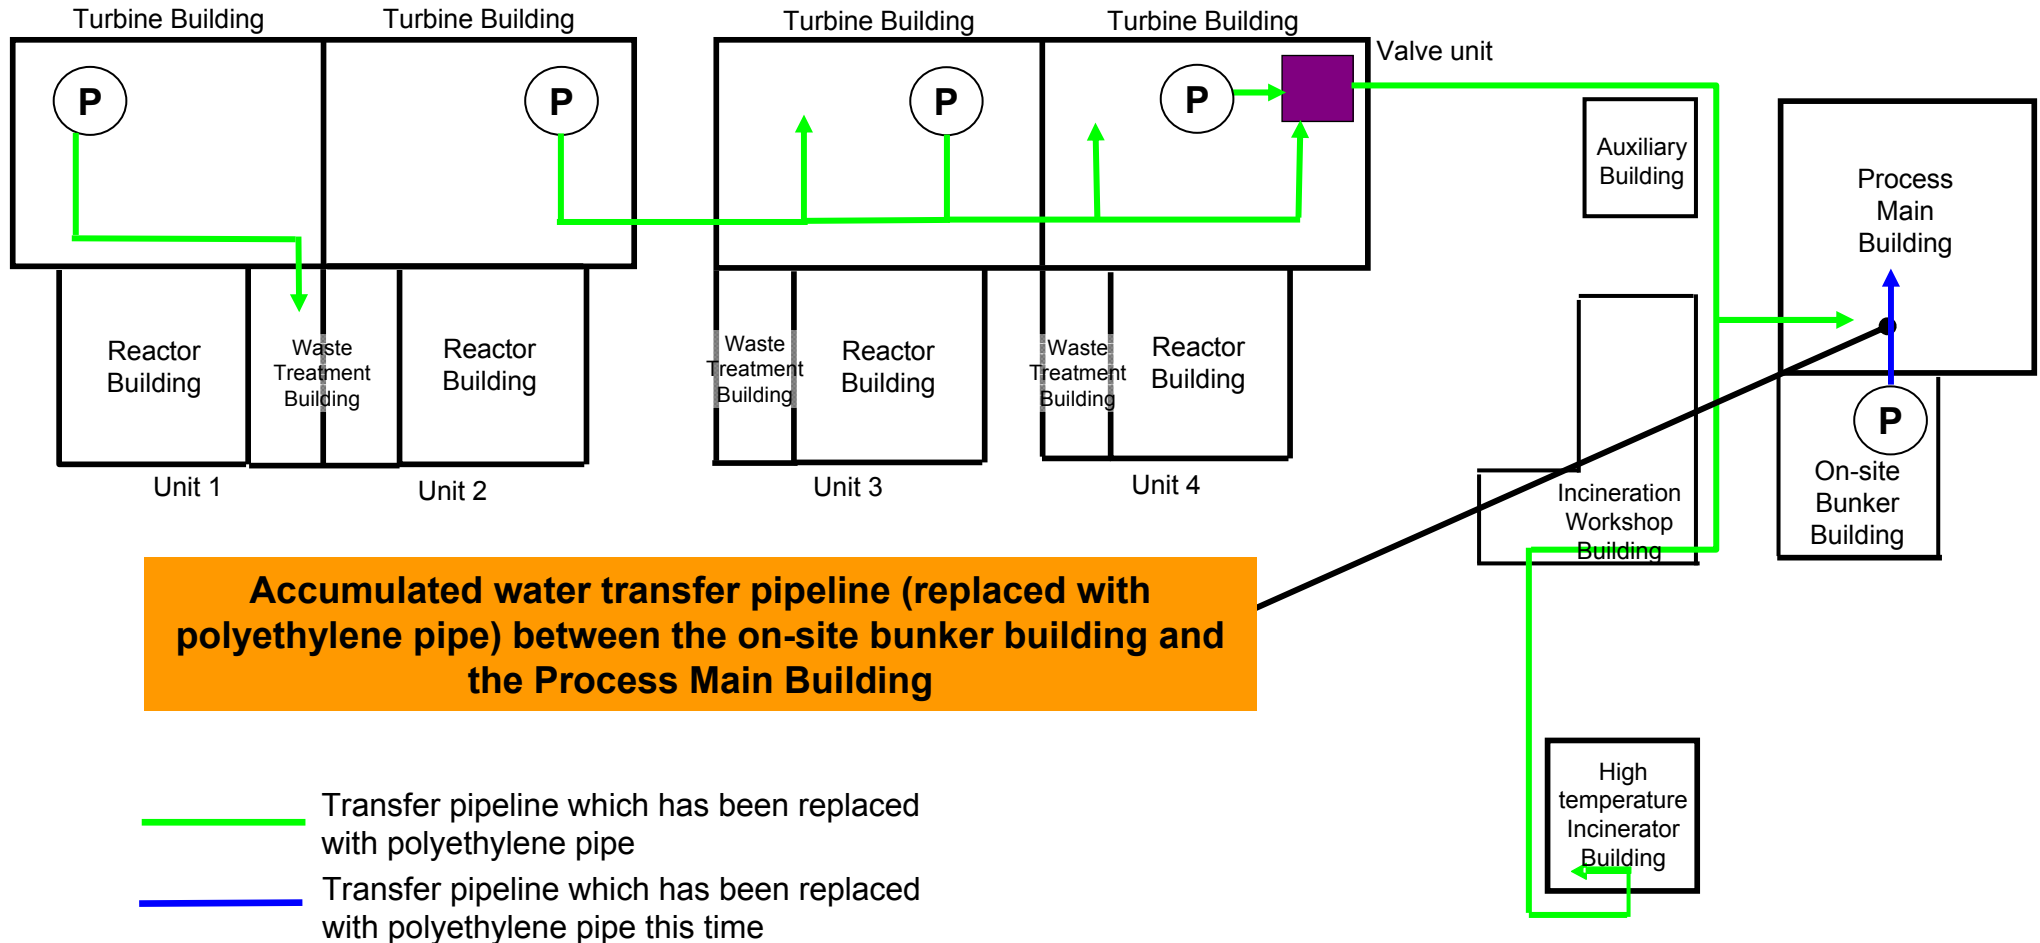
Turbine Building
Turbine Building
Turbine Building
Turbine Building
Valve unit

P
P
P
P

Reactor Building
Waste Treatment Building
Reactor Building
Waste Treatment Building
Reactor Building
Waste Treatment Building
Reactor Building

Unit 1
Unit 2
Unit 3
Unit 4

Auxiliary Building
Process Main Building
P
On-site Bunker Building
Incineration Workshop Building
High temperature Incinerator Building

Accumulated water transfer pipeline (replaced with polyethylene pipe) between the on-site bunker building and the Process Main Building

Transfer pipeline which has been replaced with polyethylene pipe
Transfer pipeline which has been replaced with polyethylene pipe this time